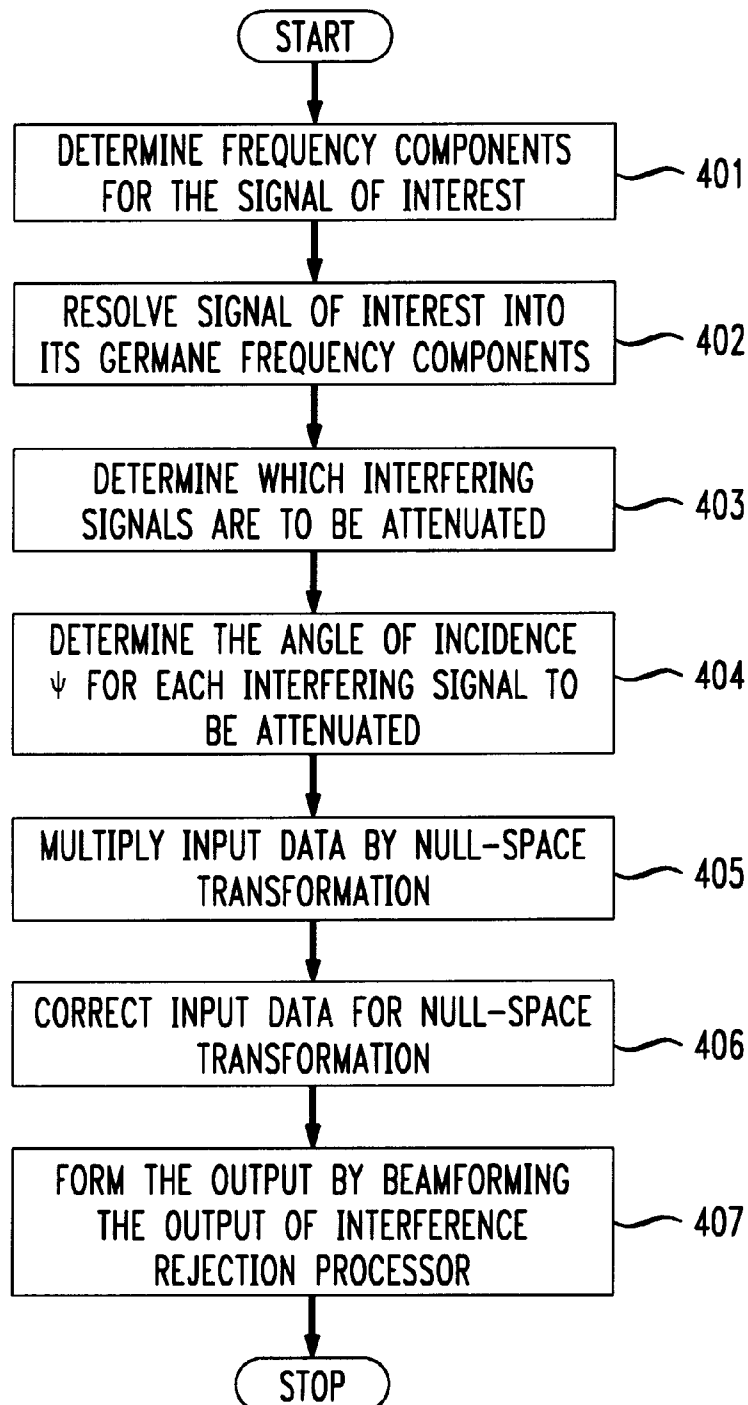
START

DETERMINE FREQUENCY COMPONENTS FOR THE SIGNAL OF INTEREST

401

RESOLVE SIGNAL OF INTEREST INTO ITS GERMANE FREQUENCY COMPONENTS

402

DETERMINE WHICH INTERFERING SIGNALS ARE TO BE ATTENUATED

403

DETERMINE THE ANGLE OF INCIDENCE $\psi$ FOR EACH INTERFERING SIGNAL TO BE ATTENUATED

404

MULTIPLY INPUT DATA BY NULL-SPACE TRANSFORMATION

405

CORRECT INPUT DATA FOR NULL-SPACE TRANSFORMATION

406

FORM THE OUTPUT BY BEAMFORMING THE OUTPUT OF INTERFERENCE REJECTION PROCESSOR

407

STOP